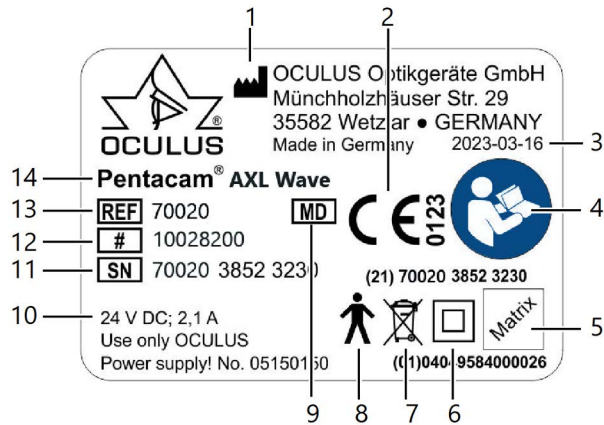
1
2
OCULUS®
OCULUS Optikgeräte GmbH
Münchholzhäuser Str. 29
35582 Wetzlar • GERMANY
Made in Germany
2023-03-16
3
14
Pentacam® AXL Wave
CE 0123
4
13
REF 70020
MD
12
# 10028200
11
SN 70020 3852 3230
(21) 70020 3852 3230
10
24 V DC; 2,1 A
Use only OCULUS
Power supply! No. 05150150
Matrix
5
(01)04049584000026
9
8
7
6